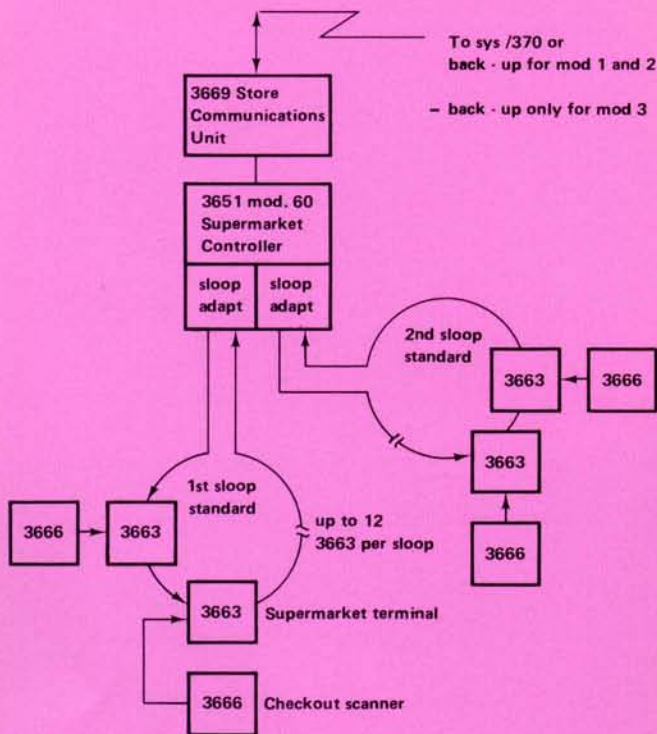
To sys /370 or
back - up for mod 1 and 2

– back - up only for mod 3

3669 Store Communications Unit

3651 mod. 60 Supermarket Controller

sloop adapt

sloop adapt

2nd sloop standard

3663

3666

3663

3666

1st sloop standard

3666

3663

up to 12 3663 per sloop

3663

Supermarket terminal

3666

Checkout scanner